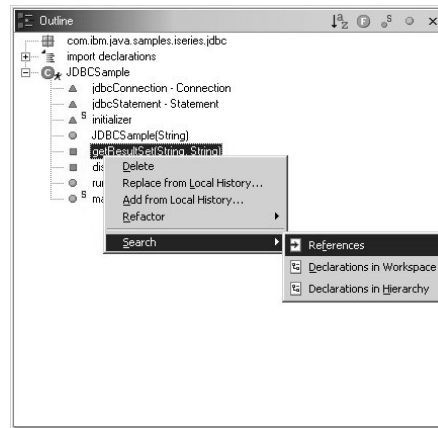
Outline

com.ibm.java.samples.iseries.jdbc

import declarations

JDBCSample

jdbcConnection - Connection

jdbcStatement - Statement

S initializer

JDBCSample(String)

getResultSet(String, String)

dis

ru

S m

Delete

Replace from Local History...

Add from Local History...

Refactor

Search

References

Declarations in Workspace

Declarations in Hierarchy